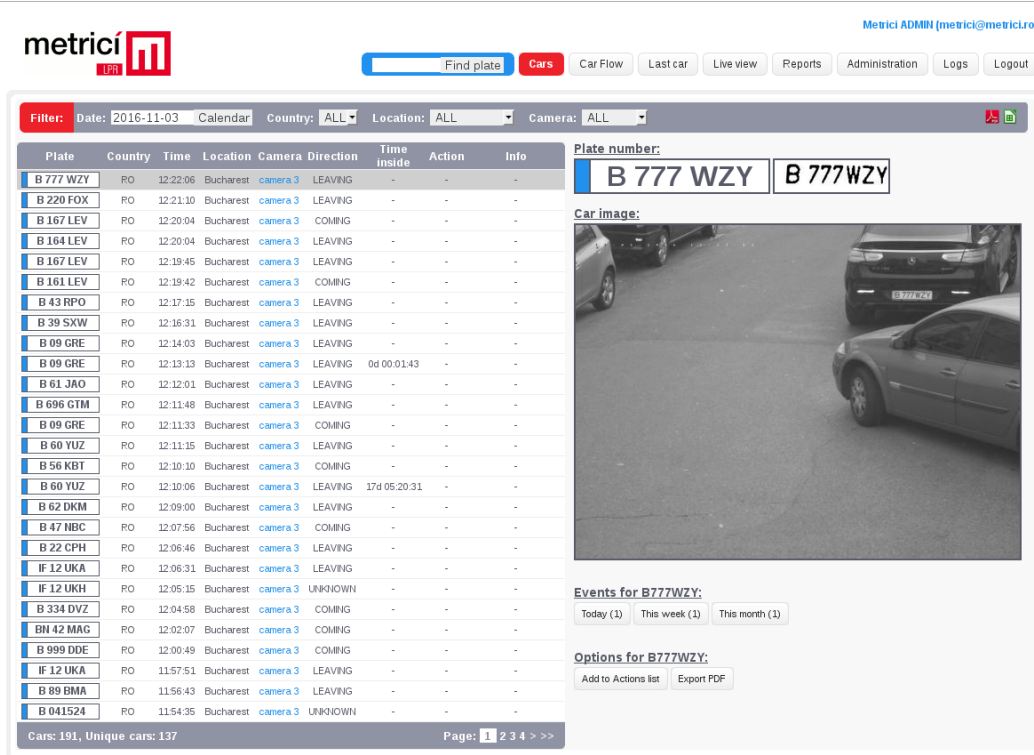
Metrici ADMIN [metrici@metrici.ro

metrici LPR

Find plate | Cars | Car Flow | Last car | Live view | Reports | Administration | Logs | Logout

Filter: Date: 2016-11-03 Calendar Country: ALL Location: ALL Camera: ALL

| Plate | Country | Time | Location | Camera | Direction | Time inside | Action | Info |
|---|---|---|---|---|---|---|---|---|
| B 777 WZY | RO | 12:22:06 | Bucharest | camera 3 | LEAVING | - | - | - |
| B 220 FOX | RO | 12:21:10 | Bucharest | camera 3 | LEAVING | - | - | - |
| B 167 LEV | RO | 12:20:04 | Bucharest | camera 3 | COMING | - | - | - |
| B 164 LEV | RO | 12:20:04 | Bucharest | camera 3 | LEAVING | - | - | - |
| B 167 LEV | RO | 12:19:45 | Bucharest | camera 3 | LEAVING | - | - | - |
| B 161 LEV | RO | 12:19:42 | Bucharest | camera 3 | COMING | - | - | - |
| B 43 RPO | RO | 12:17:15 | Bucharest | camera 3 | LEAVING | - | - | - |
| B 39 SXW | RO | 12:16:31 | Bucharest | camera 3 | LEAVING | - | - | - |
| B 09 GRE | RO | 12:14:03 | Bucharest | camera 3 | LEAVING | - | - | - |
| B 09 GRE | RO | 12:13:13 | Bucharest | camera 3 | LEAVING | 0d 00:01:43 | - | - |
| B 61 JAO | RO | 12:12:01 | Bucharest | camera 3 | LEAVING | - | - | - |
| B 696 GTM | RO | 12:11:48 | Bucharest | camera 3 | LEAVING | - | - | - |
| B 09 GRE | RO | 12:11:33 | Bucharest | camera 3 | COMING | - | - | - |
| B 60 YUZ | RO | 12:11:15 | Bucharest | camera 3 | LEAVING | - | - | - |
| B 56 KBT | RO | 12:10:10 | Bucharest | camera 3 | COMING | - | - | - |
| B 60 YUZ | RO | 12:10:06 | Bucharest | camera 3 | LEAVING | 17d 05:20:31 | - | - |
| B 62 DKM | RO | 12:09:00 | Bucharest | camera 3 | LEAVING | - | - | - |
| B 47 NBC | RO | 12:07:56 | Bucharest | camera 3 | COMING | - | - | - |
| B 22 CPH | RO | 12:06:46 | Bucharest | camera 3 | LEAVING | - | - | - |
| IF 12 UKA | RO | 12:06:31 | Bucharest | camera 3 | LEAVING | - | - | - |
| IF 12 UKH | RO | 12:05:15 | Bucharest | camera 3 | UNKNOWN | - | - | - |
| B 334 DVZ | RO | 12:04:58 | Bucharest | camera 3 | COMING | - | - | - |
| BN 42 MAG | RO | 12:02:07 | Bucharest | camera 3 | COMING | - | - | - |
| B 999 DDE | RO | 12:00:49 | Bucharest | camera 3 | COMING | - | - | - |
| IF 12 UKA | RO | 11:57:51 | Bucharest | camera 3 | LEAVING | - | - | - |
| B 89 BMA | RO | 11:56:43 | Bucharest | camera 3 | LEAVING | - | - | - |
| B 041524 | RO | 11:54:35 | Bucharest | camera 3 | UNKNOWN | - | - | - |

Cars: 191, Unique cars: 137 Page: 1 2 3 4 > >>

Plate number:
B 777 WZY B 777WZY

Car image:
B 777 WZY

Events for B777WZY:
Today (1) This week (1) This month (1)

Options for B777WZY:
Add to Actions list Export PDF